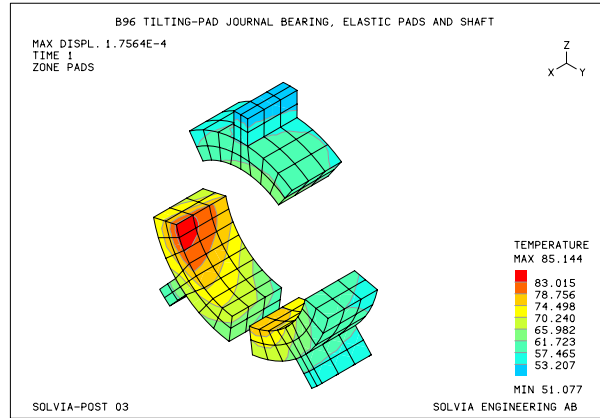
B96 TILTING-PAD JOURNAL BEARING, ELASTIC PADS AND SHAFT

MAX DISPL. 1.7564E-4
TIME 1
ZONE PADS

Z
X Y

TEMPERATURE
MAX 85.144

83.015
78.756
74.498
70.240
65.982
61.723
57.465
53.207

MIN 51.077

SOLVIA-POST 03

SOLVIA ENGINEERING AB